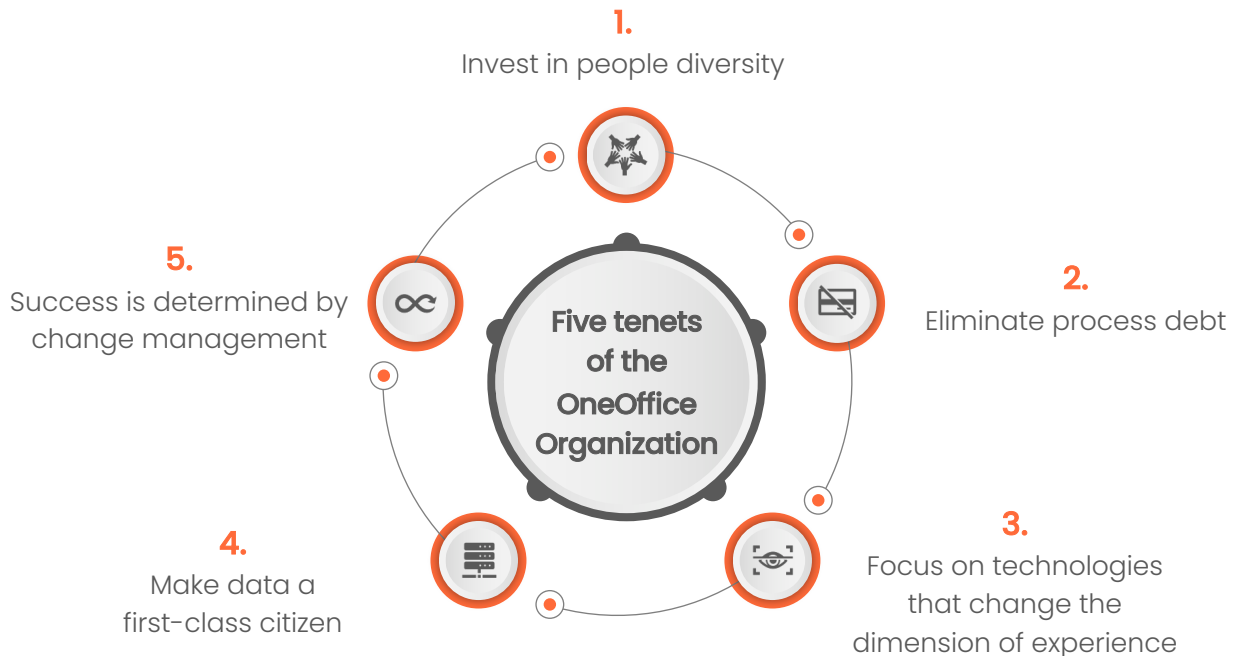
Five tenets of the OneOffice Organization

1.
Invest in people diversity

2.
Eliminate process debt

3.
Focus on technologies that change the dimension of experience

4.
Make data a first-class citizen

5.
Success is determined by change management